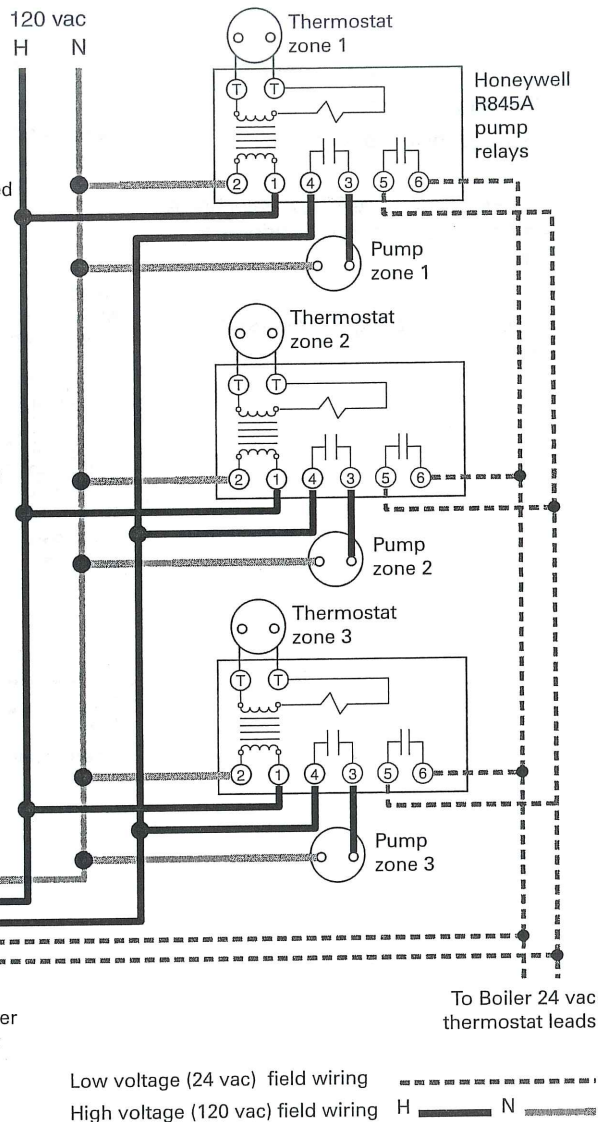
120 vac
H N

Thermostat zone 1

Honeywell R845A pump relays

T T
2 1 4 3 5 6

d

Pump zone 1

Thermostat zone 2

T T
2 1 4 3 5 6

Pump zone 2

Thermostat zone 3

T T
2 1 4 3 5 6

Pump zone 3

er

To Boiler 24 vac thermostat leads

Low voltage (24 vac) field wiring
High voltage (120 vac) field wiring H N